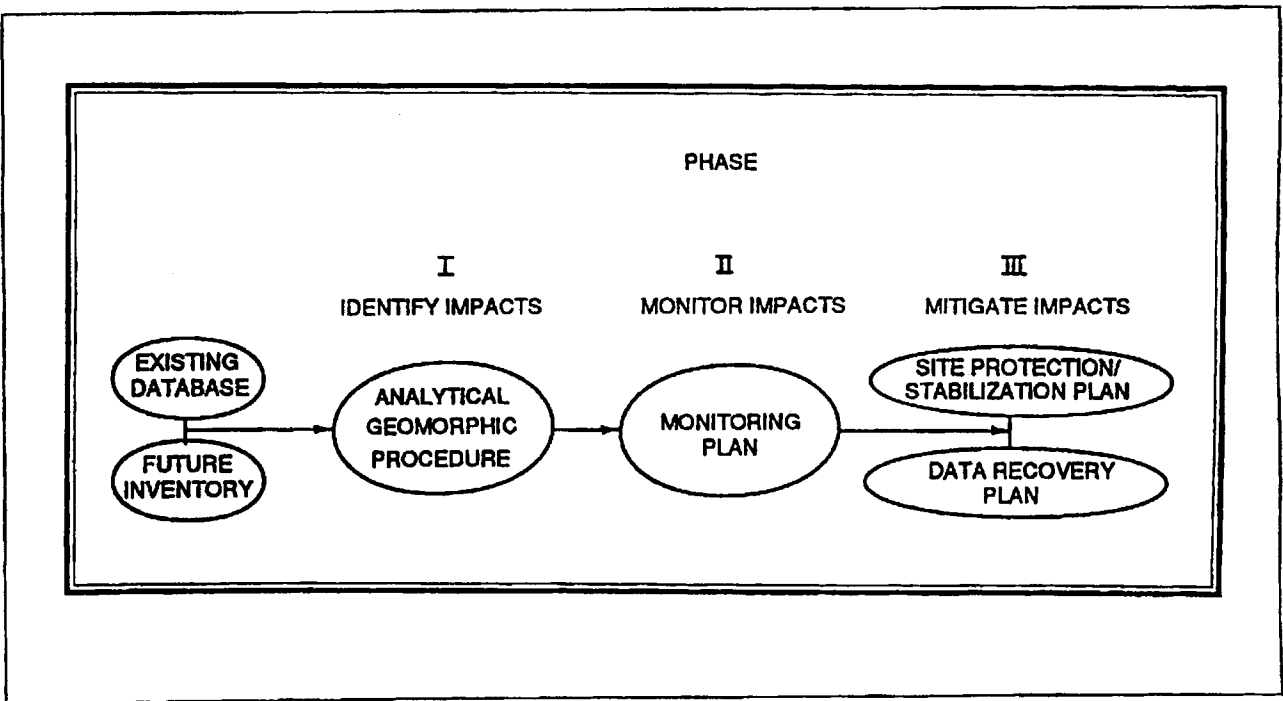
PHASE

I
IDENTIFY IMPACTS

II
MONITOR IMPACTS

III
MITIGATE IMPACTS

EXISTING DATABASE

FUTURE INVENTORY

ANALYTICAL GEOMORPHIC PROCEDURE

MONITORING PLAN

SITE PROTECTION/ STABILIZATION PLAN

DATA RECOVERY PLAN